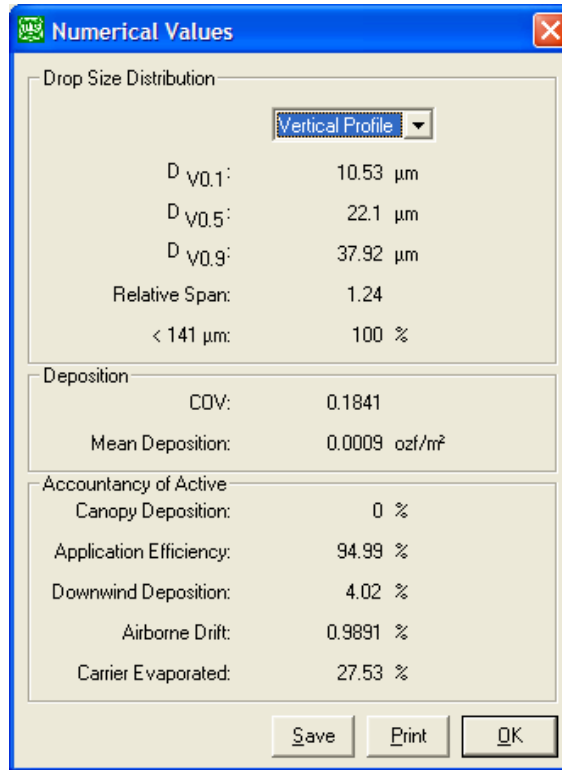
Numerical Values

Drop Size Distribution

Vertical Profile

$D_{V0.1}$: 10.53 µm

$D_{V0.5}$: 22.1 µm

$D_{V0.9}$: 37.92 µm

Relative Span: 1.24

< 141 µm: 100 %

Deposition

COV: 0.1841

Mean Deposition: 0.0009 ozf/m²

Accountancy of Active

Canopy Deposition: 0 %

Application Efficiency: 94.99 %

Downwind Deposition: 4.02 %

Airborne Drift: 0.9891 %

Carrier Evaporated: 27.53 %

Save Print OK